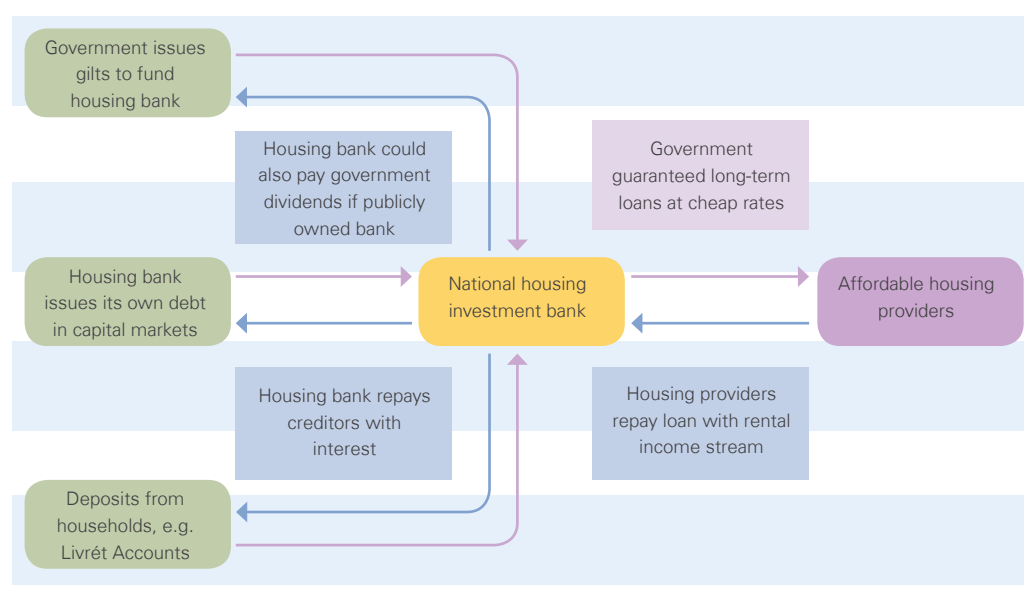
Government issues gilts to fund housing bank

Housing bank could also pay government dividends if publicly owned bank

Government guaranteed long-term loans at cheap rates

Housing bank issues its own debt in capital markets

National housing investment bank

Affordable housing providers

Housing bank repays creditors with interest

Housing providers repay loan with rental income stream

Deposits from households, e.g. Livrét Accounts